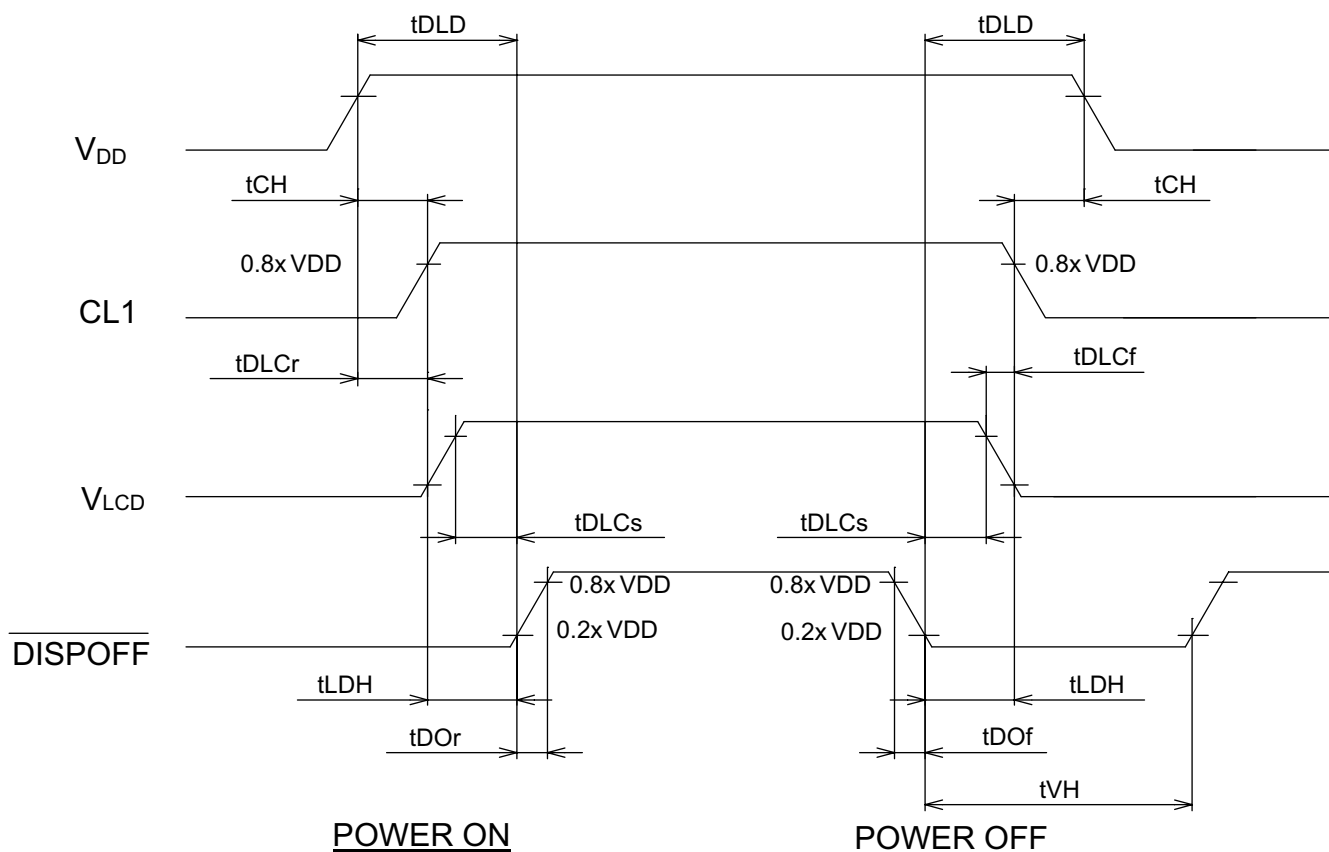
tDLD

tDLD

$V_{DD}$

tCH

tCH

0.8x VDD

0.8x VDD

CL1

tDLCr

tDLCf

$V_{LCD}$

tDLCs

tDLCs

0.8x VDD

0.8x VDD

0.2x VDD

0.2x VDD

$\overline{\text{DISPOFF}}$

tLDH

tLDH

tDOr

tDOf

tVH

POWER ON

POWER OFF